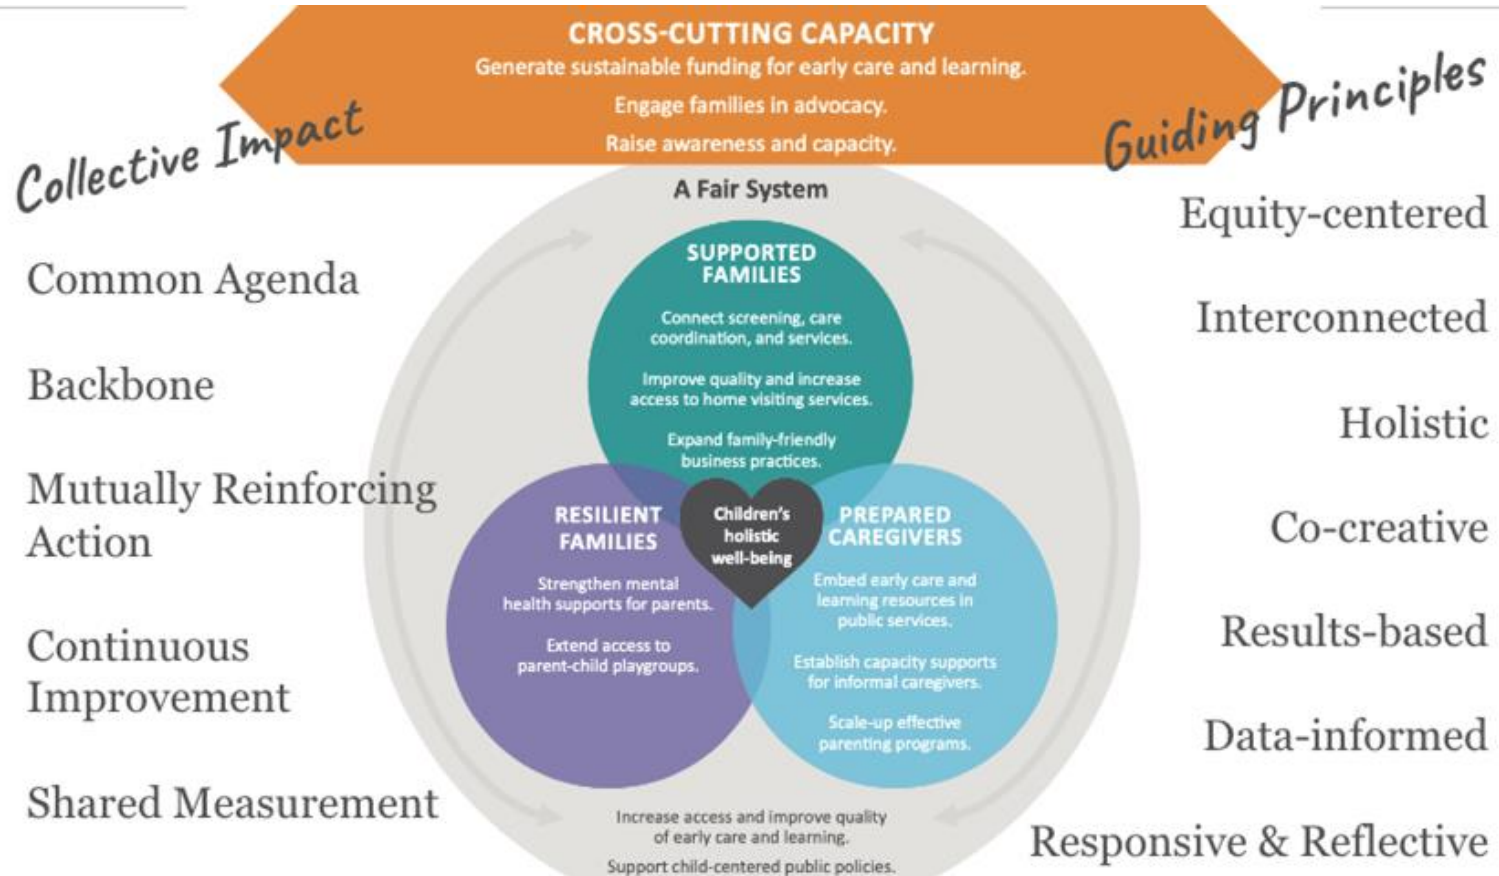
CROSS-CUTTING CAPACITY
Generate sustainable funding for early care and learning.
Engage families in advocacy.
Raise awareness and capacity.

Collective Impact

Guiding Principles

A Fair System

SUPPORTED FAMILIES
Connect screening, care coordination, and services.
Improve quality and increase access to home visiting services.
Expand family-friendly business practices.

RESILIENT FAMILIES
Strengthen mental health supports for parents.
Extend access to parent-child playgroups.

Children's holistic well-being

PREPARED CAREGIVERS
Embed early care and learning resources in public services.
Establish capacity supports for informal caregivers.
Scale-up effective parenting programs.

Increase access and improve quality of early care and learning.
Support child-centered public policies.

Common Agenda

Backbone

Mutually Reinforcing Action

Continuous Improvement

Shared Measurement

Equity-centered

Interconnected

Holistic

Co-creative

Results-based

Data-informed

Responsive & Reflective